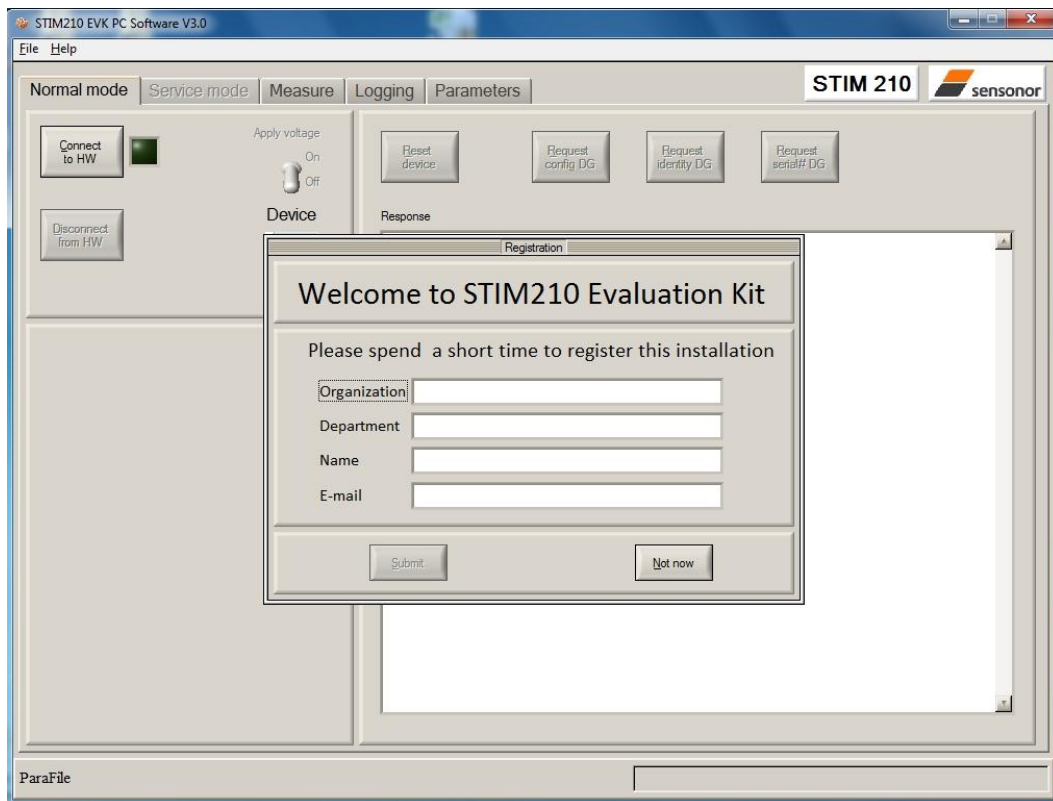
STIM210 EVK PC Software V3.0

File Help

Normal mode | Service mode | Measure | Logging | Parameters

STIM 210 sensonor

Connect to HW

Apply voltage
On
Off

Device

Disconnect from HW

Reset device

Request config DG

Request identity DG

Request serial# DG

Response

Registration

Welcome to STIM210 Evaluation Kit

Please spend a short time to register this installation

Organization

Department

Name

E-mail

Submit

Not now

ParaFile